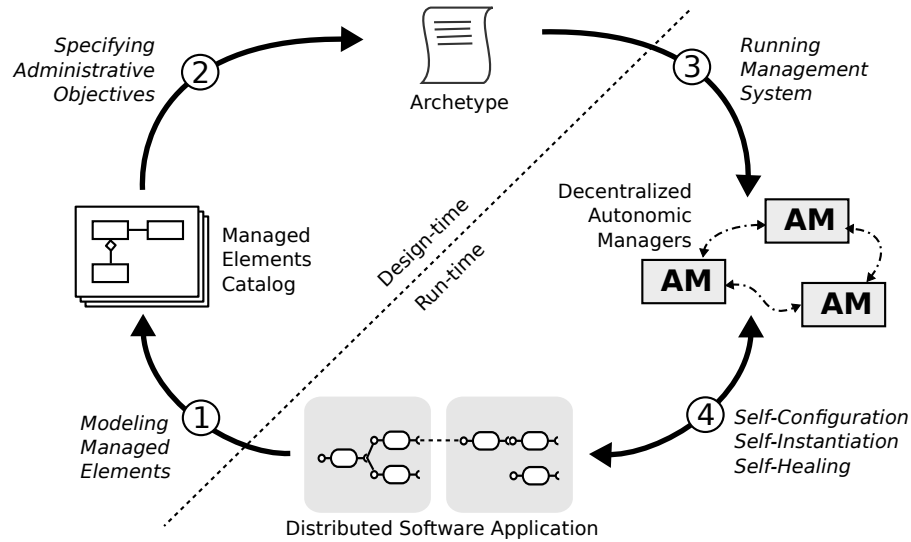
Specifying Administrative Objectives

2

Archetype

3

Running Management System

Managed Elements Catalog

Design-time

Run-time

Decentralized Autonomic Managers

AM

AM

AM

1

Modeling Managed Elements

4

Self-Configuration Self-Instantiation Self-Healing

Distributed Software Application